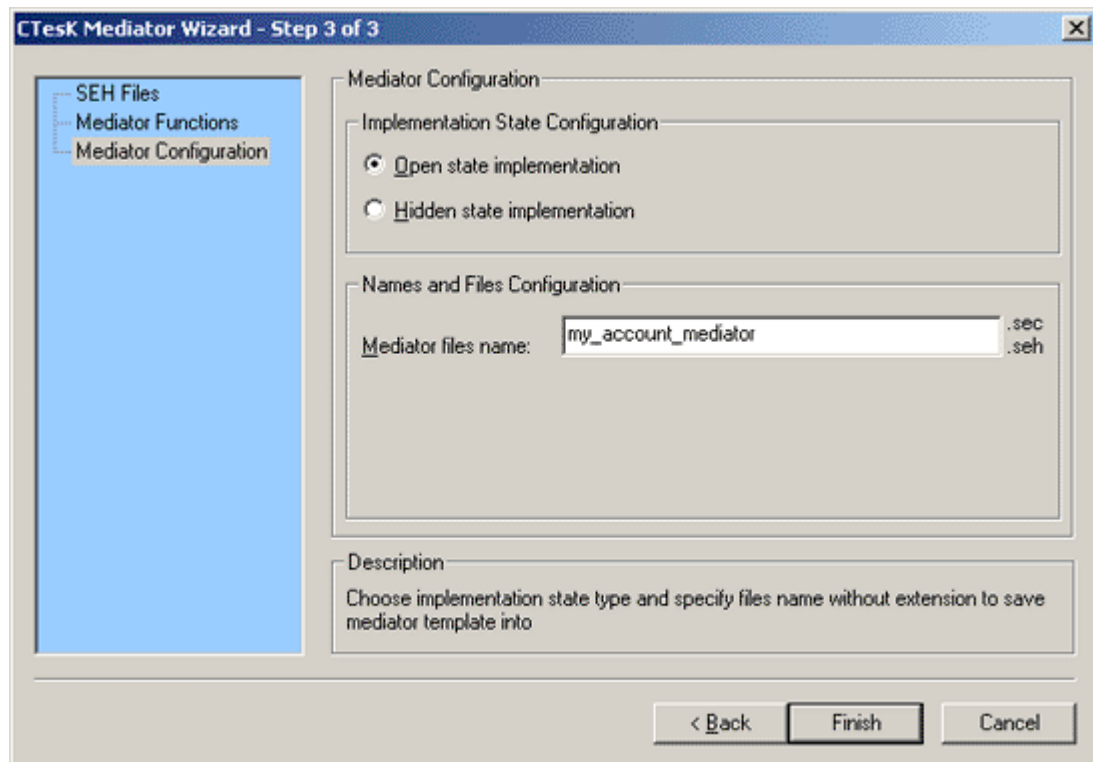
CTesK Mediator Wizard - Step 3 of 3

X

SEH Files
Mediator Functions
Mediator Configuration

Mediator Configuration

Implementation State Configuration

Open state implementation

Hidden state implementation

Names and Files Configuration

Mediator files name: my_account_mediator .sec .seh

Description

Choose implementation state type and specify files name without extension to save mediator template into

< Back Finish Cancel